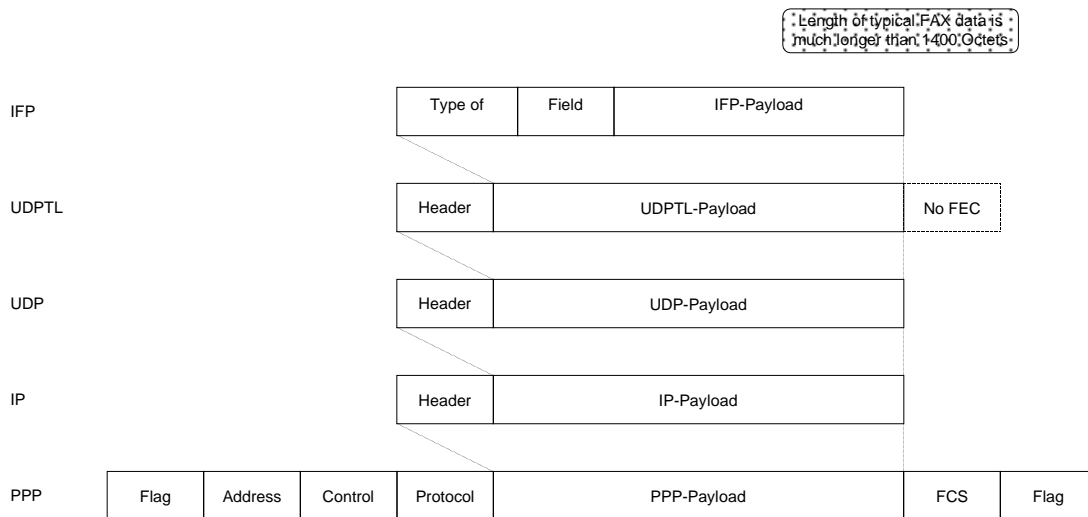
Length of typical FAX data is much longer than 1400 Octets

IFP
Type of
Field
IFP-Payload

UDPTL
Header
UDPTL-Payload
No FEC

UDP
Header
UDP-Payload

IP
Header
IP-Payload

PPP
Flag
Address
Control
Protocol
PPP-Payload
FCS
Flag